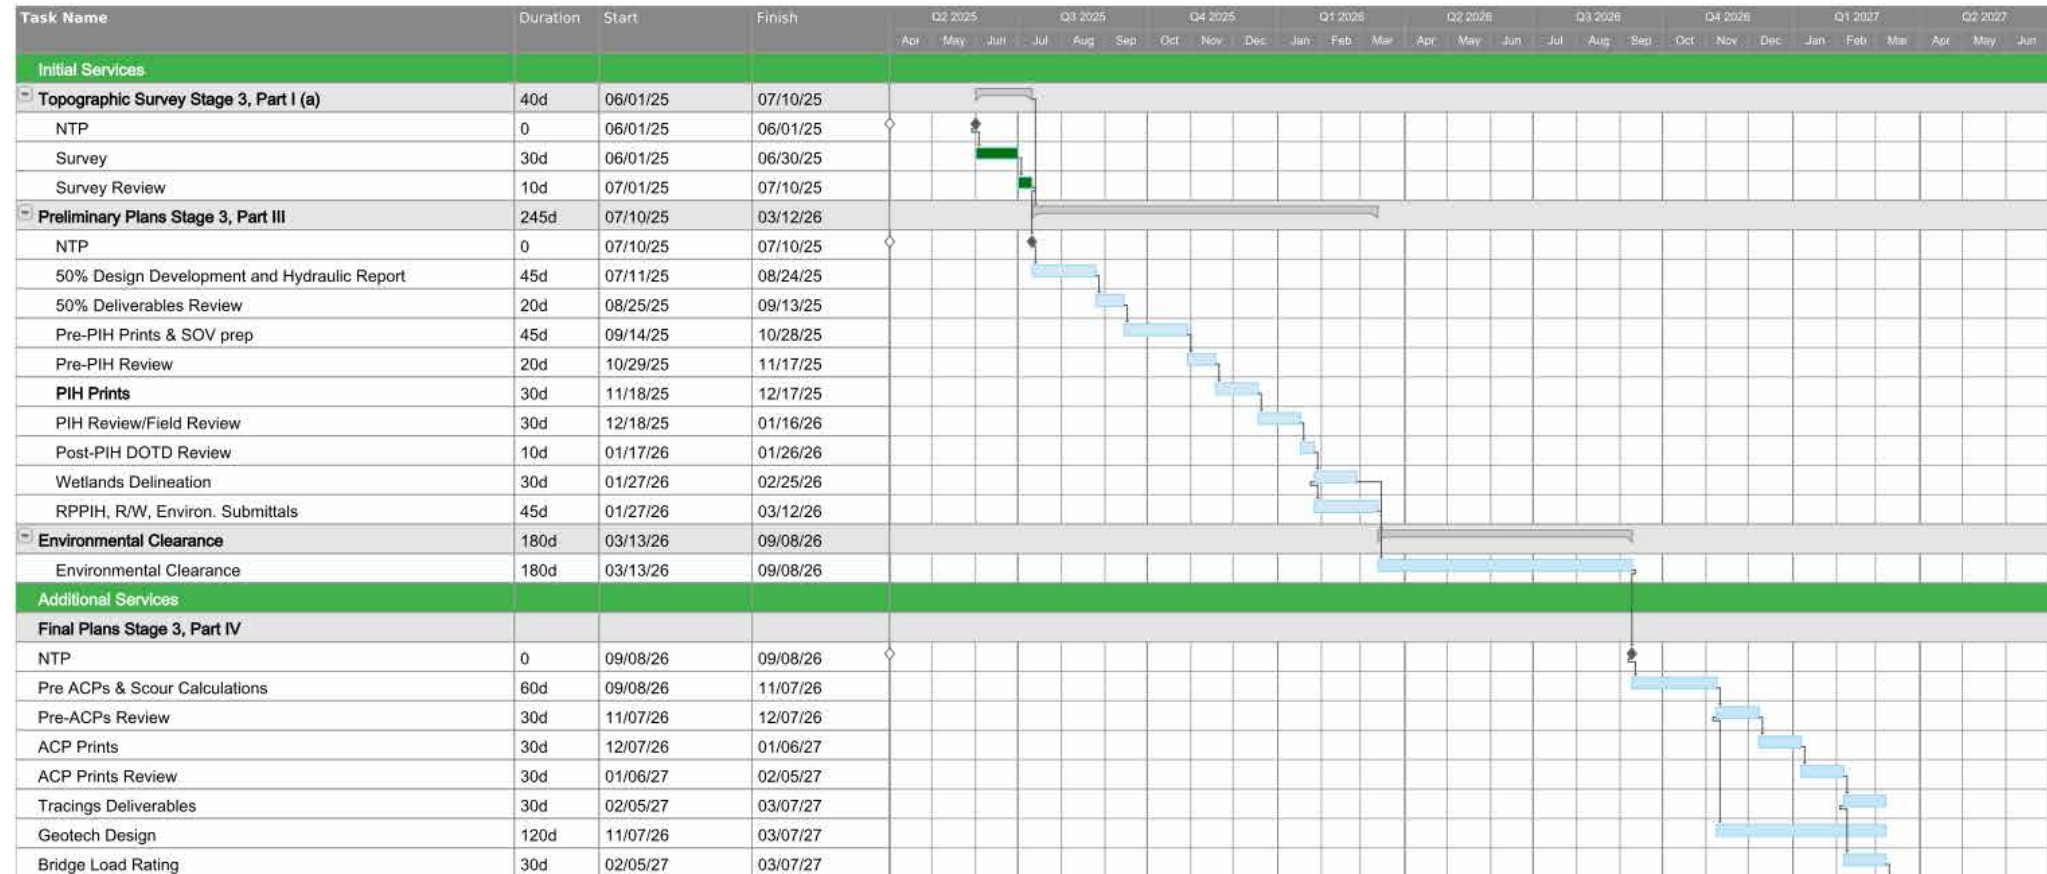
| Task Name | Duration | Start | Finish |
|---|---|---|---|
| Initial Services | | | |
| Topographic Survey Stage 3, Part I (a) | 40d | 06/01/25 | 07/10/25 |
| NTP | 0 | 06/01/25 | 06/01/25 |
| Survey | 30d | 06/01/25 | 06/30/25 |
| Survey Review | 10d | 07/01/25 | 07/10/25 |
| Preliminary Plans Stage 3, Part III | 245d | 07/10/25 | 03/12/26 |
| NTP | 0 | 07/10/25 | 07/10/25 |
| 50% Design Development and Hydraulic Report | 45d | 07/11/25 | 08/24/25 |
| 50% Deliverables Review | 20d | 08/25/25 | 09/13/25 |
| Pre-PIH Prints & SOV prep | 45d | 09/14/25 | 10/28/25 |
| Pre-PIH Review | 20d | 10/29/25 | 11/17/25 |
| PIH Prints | 30d | 11/18/25 | 12/17/25 |
| PIH Review/Field Review | 30d | 12/18/25 | 01/16/26 |
| Post-PIH DOTD Review | 10d | 01/17/26 | 01/26/26 |
| Wetlands Delineation | 30d | 01/27/26 | 02/25/26 |
| RPPIH, R/W, Environ. Submittals | 45d | 01/27/26 | 03/12/26 |
| Environmental Clearance | 180d | 03/13/26 | 09/08/26 |
| Environmental Clearance | 180d | 03/13/26 | 09/08/26 |
| Additional Services | | | |
| Final Plans Stage 3, Part IV | | | |
| NTP | 0 | 09/08/26 | 09/08/26 |
| Pre ACPs & Scour Calculations | 60d | 09/08/26 | 11/07/26 |
| Pre-ACPs Review | 30d | 11/07/26 | 12/07/26 |
| ACP Prints | 30d | 12/07/26 | 01/06/27 |
| ACP Prints Review | 30d | 01/06/27 | 02/05/27 |
| Tracings Deliverables | 30d | 02/05/27 | 03/07/27 |
| Geotech Design | 120d | 11/07/26 | 03/07/27 |
| Bridge Load Rating | 30d | 02/05/27 | 03/07/27 |

Q2 2025 Q3 2025 Q4 2025 Q1 2026 Q2 2026 Q3 2026 Q4 2026 Q1 2027 Q2 2027
Apr May Jun Jul Aug Sep Oct Nov Dec Jan Feb Mar Apr May Jun Jul Aug Sep Oct Nov Dec Jan Feb Mar Apr May Jun